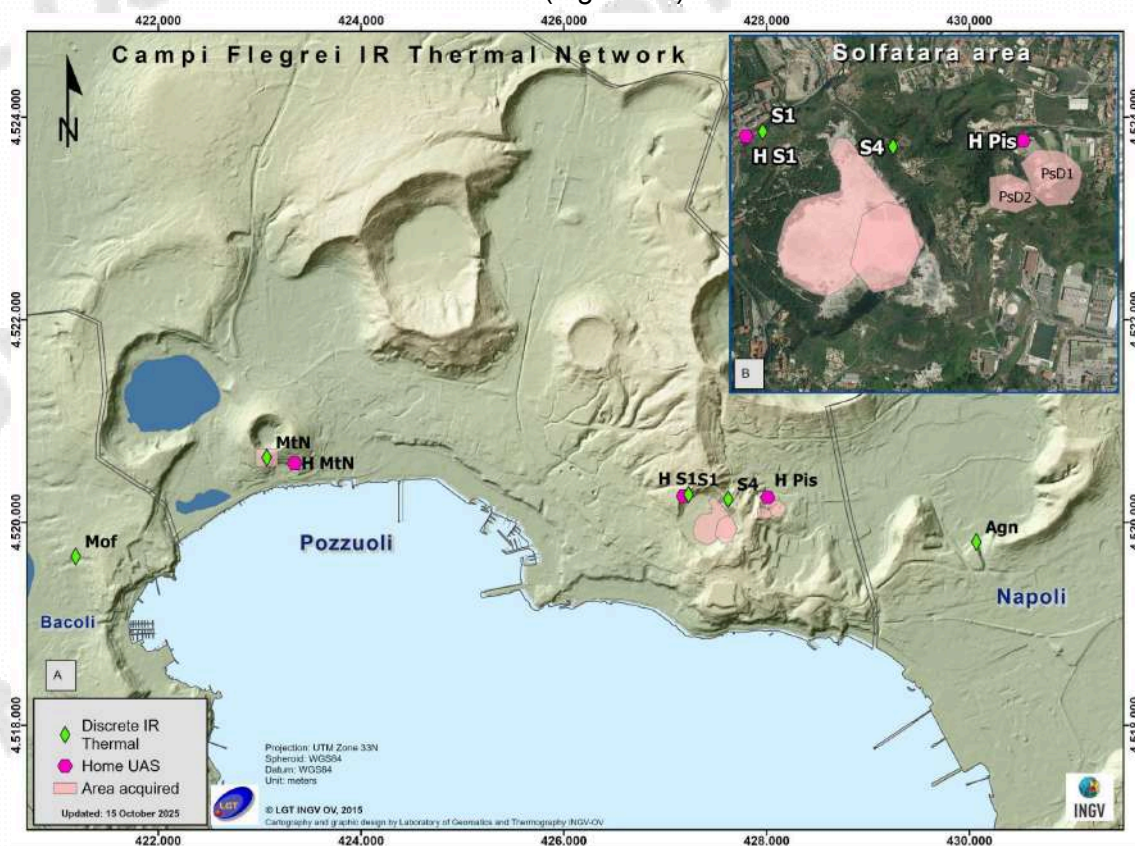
(Fig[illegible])

422,000 424,000 426,000 428,000 430,000

Campi Flegrei IR Thermal Network

N

4,524,000

4,522,000

4,520,000

4,518,000

Solfatara area

S1

H S1

S4

H Pis

PsD1

PsD2

B

MtN

H MtN

H S1 S1

S4

H Pis

Mof

Pozzuoli

Agn

Napoli

Bacoli

A

Discrete IR Thermal

Home UAS

Area acquired

Updated: 15 October 2025

Projection: UTM Zone 33N
Spheroid: WGS84
Datum: WGS84
Unit: meters

LGT

© LGT INGV OV, 2015
Cartography and graphic design by Laboratory of Geomatics and Thermography INGV-OV

INGV

422,000 424,000 426,000 428,000 430,000